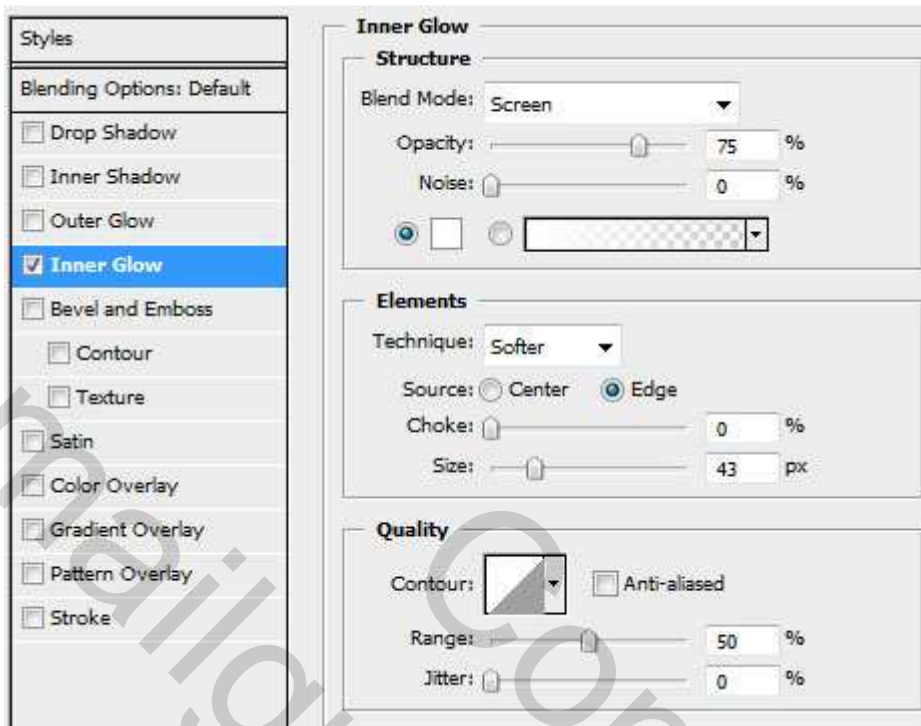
Styles

Blending Options: Default

Drop Shadow

Inner Shadow

Outer Glow

Inner Glow

Bevel and Emboss

Contour

Texture

Satin

Color Overlay

Gradient Overlay

Pattern Overlay

Stroke

Inner Glow

Structure

Blend Mode: Screen

Opacity: 75 %

Noise: 0 %

Elements

Technique: Softer

Source: Center Edge

Choke: 0 %

Size: 43 px

Quality

Contour: Anti-aliased

Range: 50 %

Jitter: 0 %